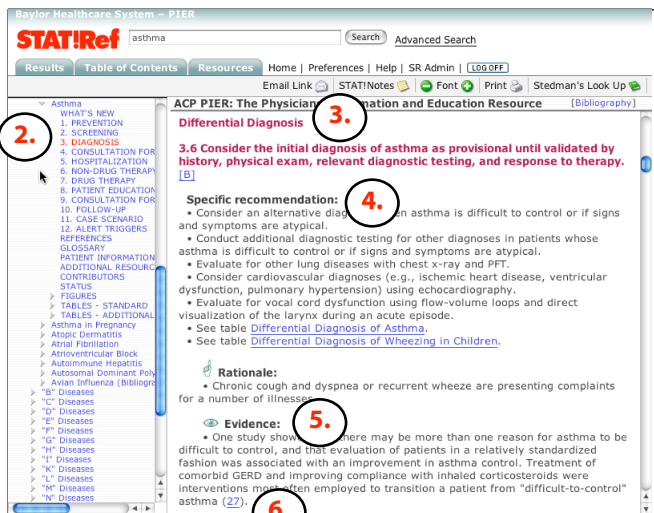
Baylor Healthcare System – PIER

STAT!Ref asthma Search Advanced Search

Results Table of Contents Resources Home | Preferences | Help | SR Admin | LOG OFF

Email Link STAT!Notes Font Print Stedman's Look Up

Asthma
WHAT'S NEW
1. PREVENTION
2. SCREENING
3. DIAGNOSIS
4. CONSULTATION FOR
5. HOSPITALIZATION
6. NON-DRUG THERAPY
7. DRUG THERAPY
8. PATIENT EDUCATION
9. CONSULTATION FOR
10. FOLLOW-UP
11. CASE SCENARIO
12. ALERT TRIGGERS
REFERENCES
GLOSSARY
PATIENT INFORMATION
ADDITIONAL RESOURC
CONTRIBUTORS
STATUS
FIGURES
TABLES - STANDARD
TABLES - ADDITIONAL
Asthma in Pregnancy
Atopic Dermatitis
Atrial Fibrillation
Atrioventricular Block
Autoimmune Hepatitis
Autosomal Dominant Poly
Avian Influenza (Bibliogra
"B" Diseases
"C" Diseases
"D" Diseases
"E" Diseases
"F" Diseases
"G" Diseases
"H" Diseases
"I" Diseases
"K" Diseases
"L" Diseases
"M" Diseases
"N" Diseases

2.

ACP PIER: The Physician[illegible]ation and Education Resource [Bibliography]

3.

Differential Diagnosis

3.6 Consider the initial diagnosis of asthma as provisional until validated by history, physical exam, relevant diagnostic testing, and response to therapy. [B]

Specific recommendation:

4.

• Consider an alternative diag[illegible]n asthma is difficult to control or if signs and symptoms are atypical.
• Conduct additional diagnostic testing for other diagnoses in patients whose asthma is difficult to control or if signs and symptoms are atypical.
• Evaluate for other lung diseases with chest x-ray and PFT.
• Consider cardiovascular diagnoses (e.g., ischemic heart disease, ventricular dysfunction, pulmonary hypertension) using echocardiography.
• Evaluate for vocal cord dysfunction using flow-volume loops and direct visualization of the larynx during an acute episode.
• See table Differential Diagnosis of Asthma.
• See table Differential Diagnosis of Wheezing in Children.

Rationale:
• Chronic cough and dyspnea or recurrent wheeze are presenting complaints for a number of illnesses.

Evidence:

5.

• One study show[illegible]here may be more than one reason for asthma to be difficult to control, and that evaluation of patients in a relatively standardized fashion was associated with an improvement in asthma control. Treatment of comorbid GERD and improving compliance with inhaled corticosteroids were interventions most often employed to transition a patient from "difficult-to-control" asthma (27).

6.